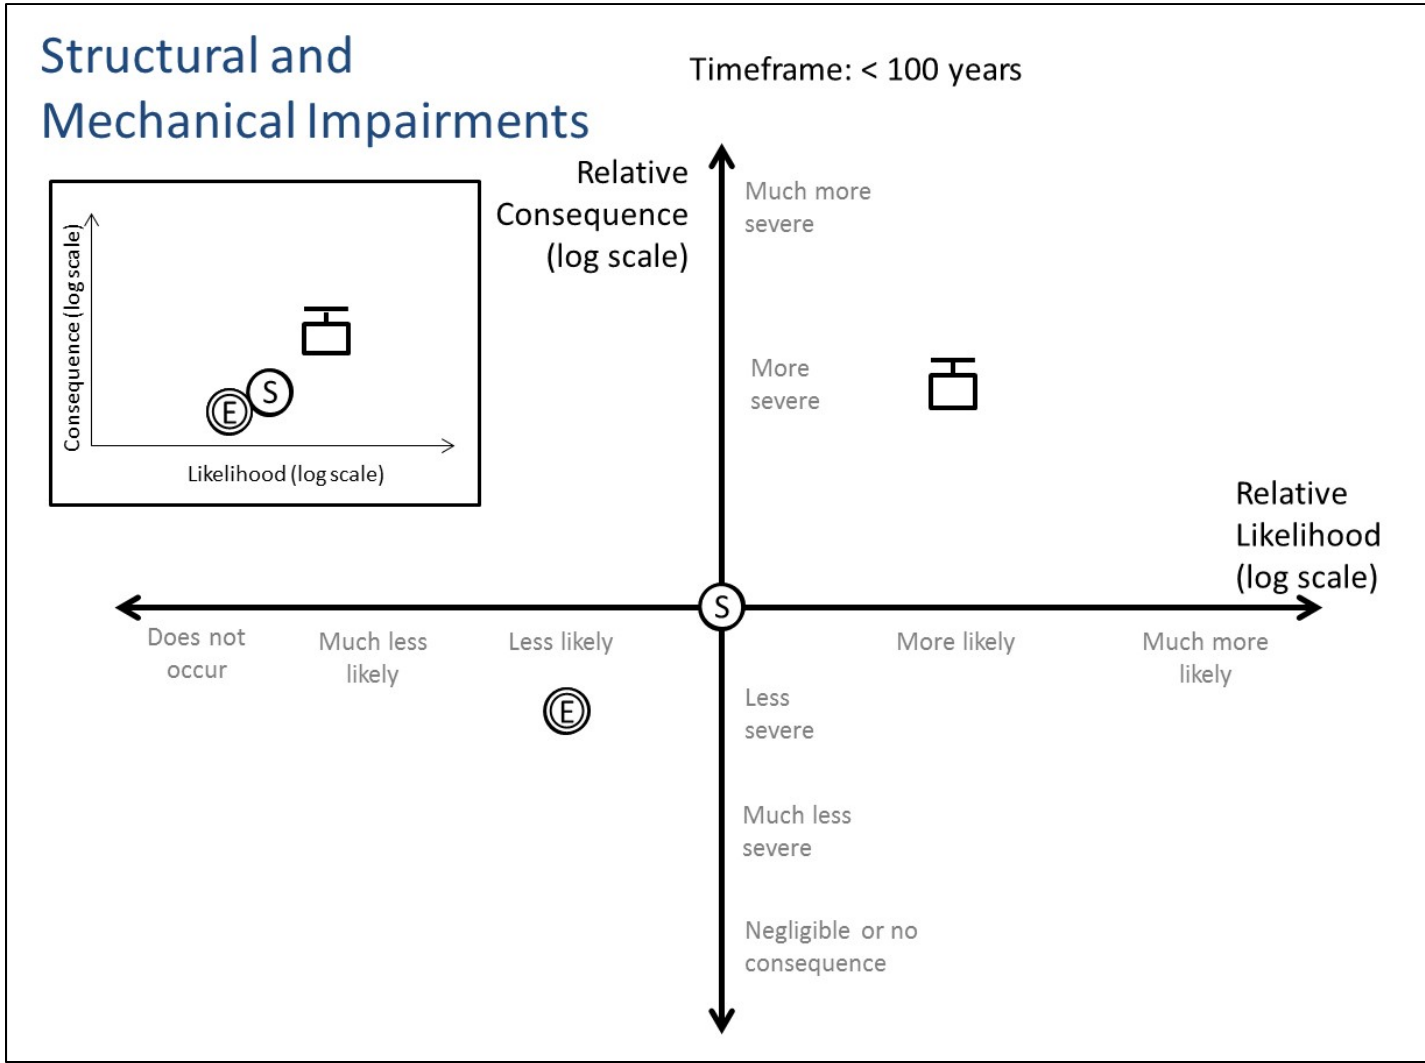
Structural and Mechanical Impairments

Timeframe: < 100 years

Consequence (log scale)

S

E

Likelihood (log scale)

Relative Consequence (log scale)

Much more severe

More severe

Relative Likelihood (log scale)

Does not occur

Much less likely

Less likely

S

More likely

Much more likely

E

Less severe

Much less severe

Negligible or no consequence